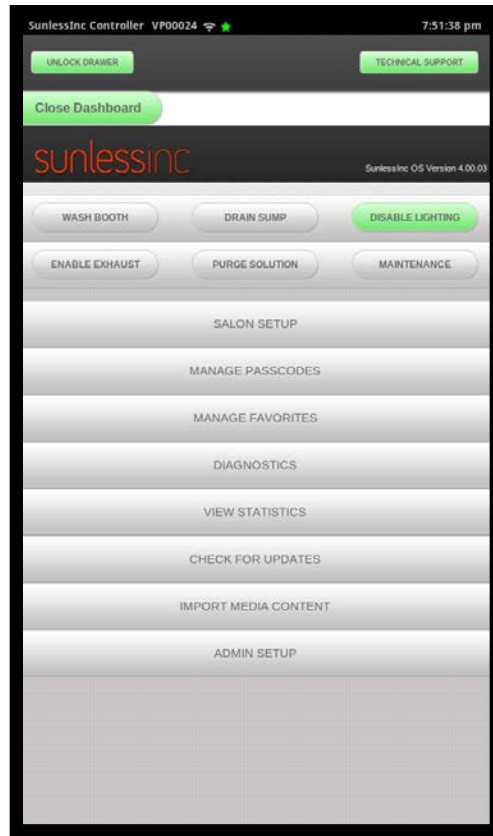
SunlessInc Controller VP00024 7:51:38 pm

UNLOCK DRAWER

TECHNICAL SUPPORT

Close Dashboard

sunlessinc

SunlessInc OS Version 4.00.03

WASH BOOTH

DRAIN SUMP

DISABLE LIGHTING

ENABLE EXHAUST

PURGE SOLUTION

MAINTENANCE

SALON SETUP

MANAGE PASSCODES

MANAGE FAVORITES

DIAGNOSTICS

VIEW STATISTICS

CHECK FOR UPDATES

IMPORT MEDIA CONTENT

ADMIN SETUP